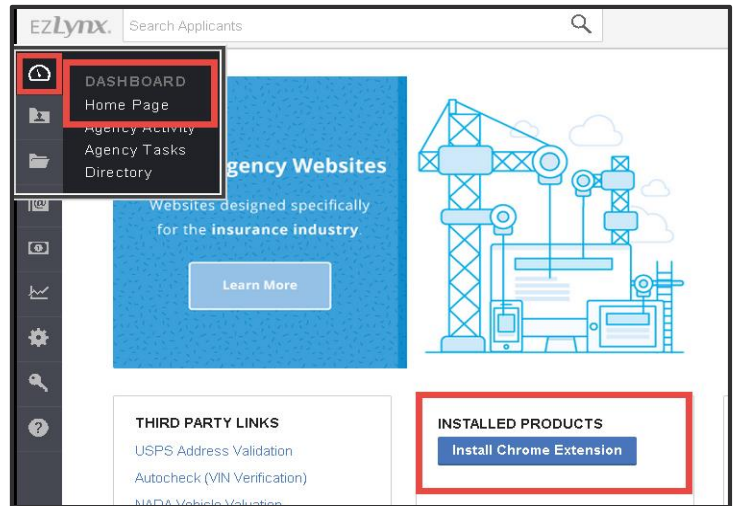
EZLynx. Search Applicants

DASHBOARD
Home Page
Agency Activity
Agency Tasks
Directory

gency Websites
Websites designed specifically for the insurance industry.
Learn More

THIRD PARTY LINKS
USPS Address Validation
Autocheck (VIN Verification)
NADA Vehicle Valuation

INSTALLED PRODUCTS
Install Chrome Extension